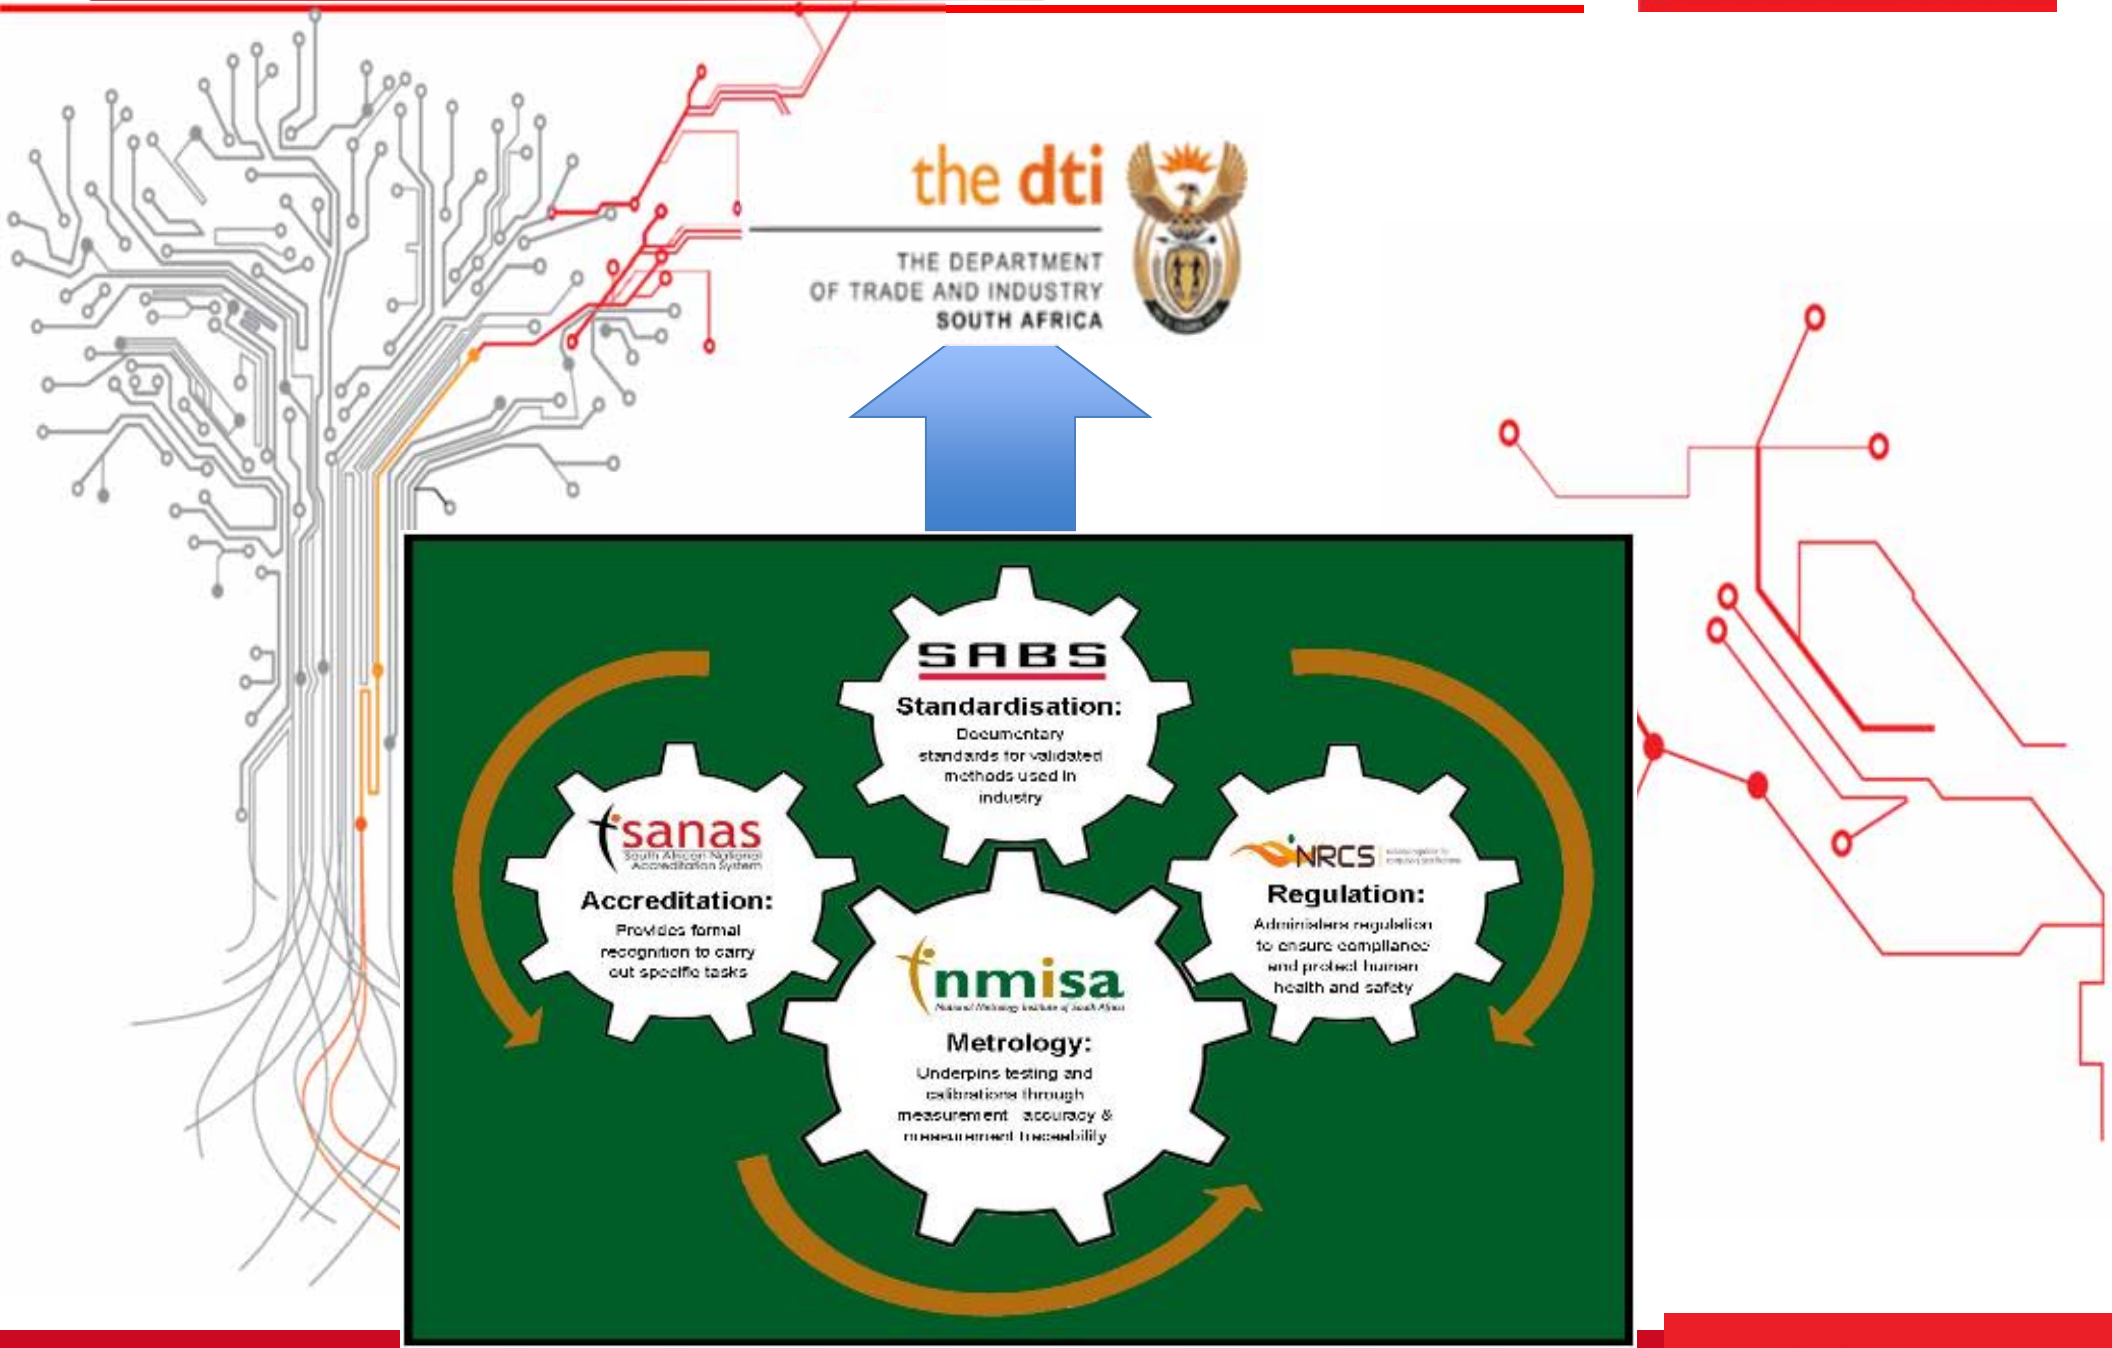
the dti

THE DEPARTMENT OF TRADE AND INDUSTRY SOUTH AFRICA

SABS

Standardisation:

Documentary standards for validated methods used in industry

sanas
South African National Accreditation System

Accreditation:

Provides formal recognition to carry out specific tasks

NRCS

Regulation:

Administers regulation to ensure compliance and protect human health and safety

nmisa
National Metrology Institute of South Africa

Metrology:

Underpins testing and calibrations through measurement accuracy & measurement traceability